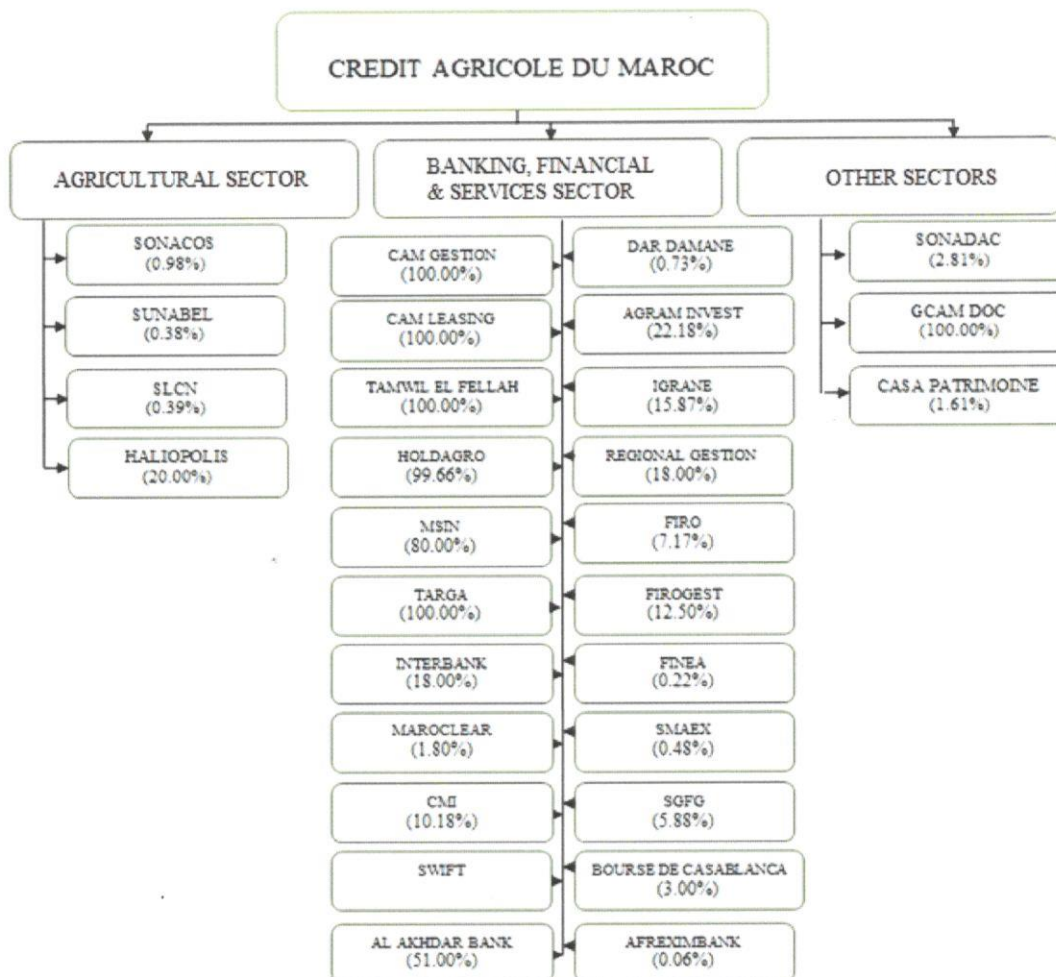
CREDIT AGRICOLE DU MAROC

AGRICULTURAL SECTOR

SONACOS (0.98%)

SUNABEL (0.38%)

SLCN (0.39%)

HALIOPOLIS (20.00%)

BANKING, FINANCIAL & SERVICES SECTOR

CAM GESTION (100.00%)

CAM LEASING (100.00%)

TAMWIL EL FELLAH (100.00%)

HOLDAGRO (99.66%)

MSIN (80.00%)

TARGA (100.00%)

INTERBANK (18.00%)

MAROCLEAR (1.80%)

CMI (10.18%)

SWIFT

AL AKHDAR BANK (51.00%)

DAR DAMANE (0.73%)

AGRAM INVEST (22.18%)

IGRANE (15.87%)

REGIONAL GESTION (18.00%)

FIRO (7.17%)

FIROGEST (12.50%)

FINEA (0.22%)

SMAEX (0.48%)

SGFG (5.88%)

BOURSE DE CASABLANCA (3.00%)

AFREXIMBANK (0.06%)

OTHER SECTORS

SONADAC (2.81%)

GCAM DOC (100.00%)

CASA PATRIMOINE (1.61%)